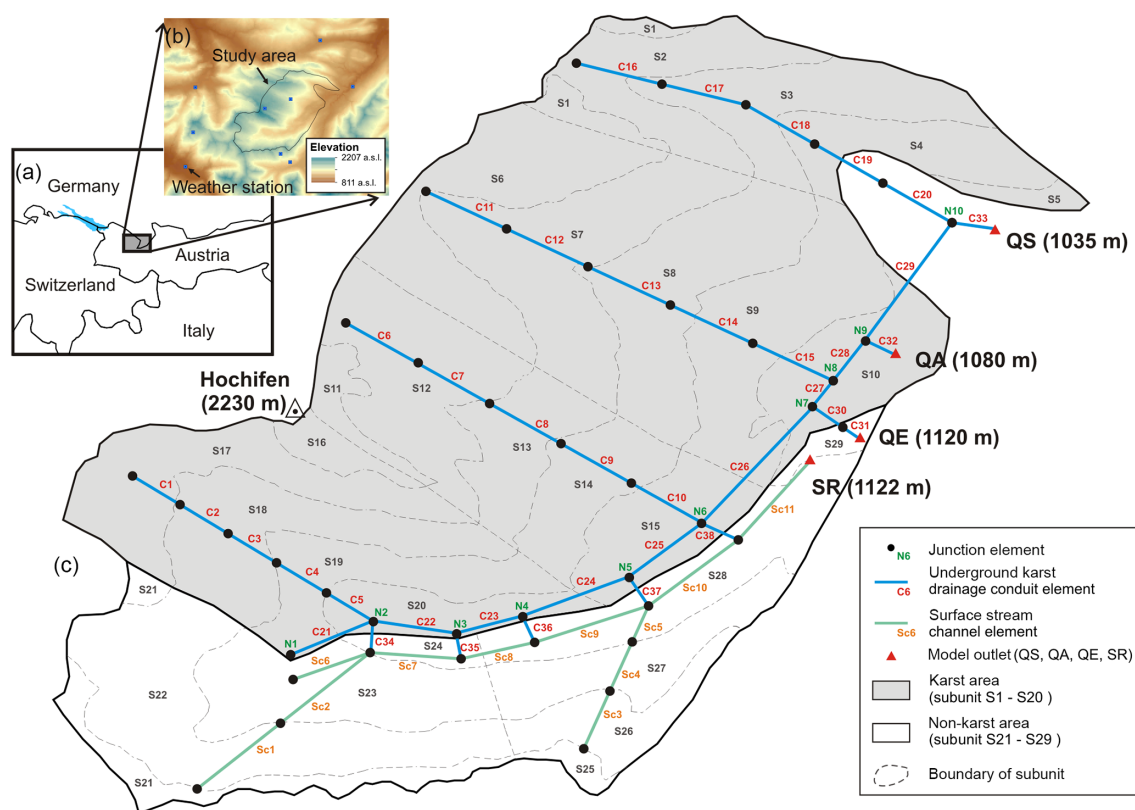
(b)
Study area
Elevation
2207 a.s.l.
811 a.s.l.
Weather station
(a)
Germany
Austria
Switzerland
Italy

S1
S2
C16
C17
S3
C18
S4
C19
C20
S5
S1
S6
C11
C12
S7
S8
C13
N10
C33
QS (1035 m)
C29
C14
S9
N9
C32
QA (1080 m)
C15
C28
N8
S10
C27
N7
C30
C31
QE (1120 m)
S29
SR (1122 m)
C6
S12
C7
C8
S13
C9
S14
C10
C26
Hochifen
(2230 m)
S11
S16
S17
C1
C2
S18
C3
S19
C4
C5
N2
S20
C21
N1
C22
N3
C23
N4
C24
N5
C25
N6
C38
S15
Sc11
S28
C37
Sc10
C36
Sc9
Sc5
C35
Sc8
C34
Sc6
Sc7
S24
S27
S21
S22
S23
Sc2
Sc1
Sc4
Sc3
S26
S25
S21
(c)

N6 Junction element
C6 Underground karst drainage conduit element
Sc6 Surface stream channel element
Model outlet (QS, QA, QE, SR)
Karst area (subunit S1 - S20 )
Non-karst area (subunit S21 - S29 )
Boundary of subunit